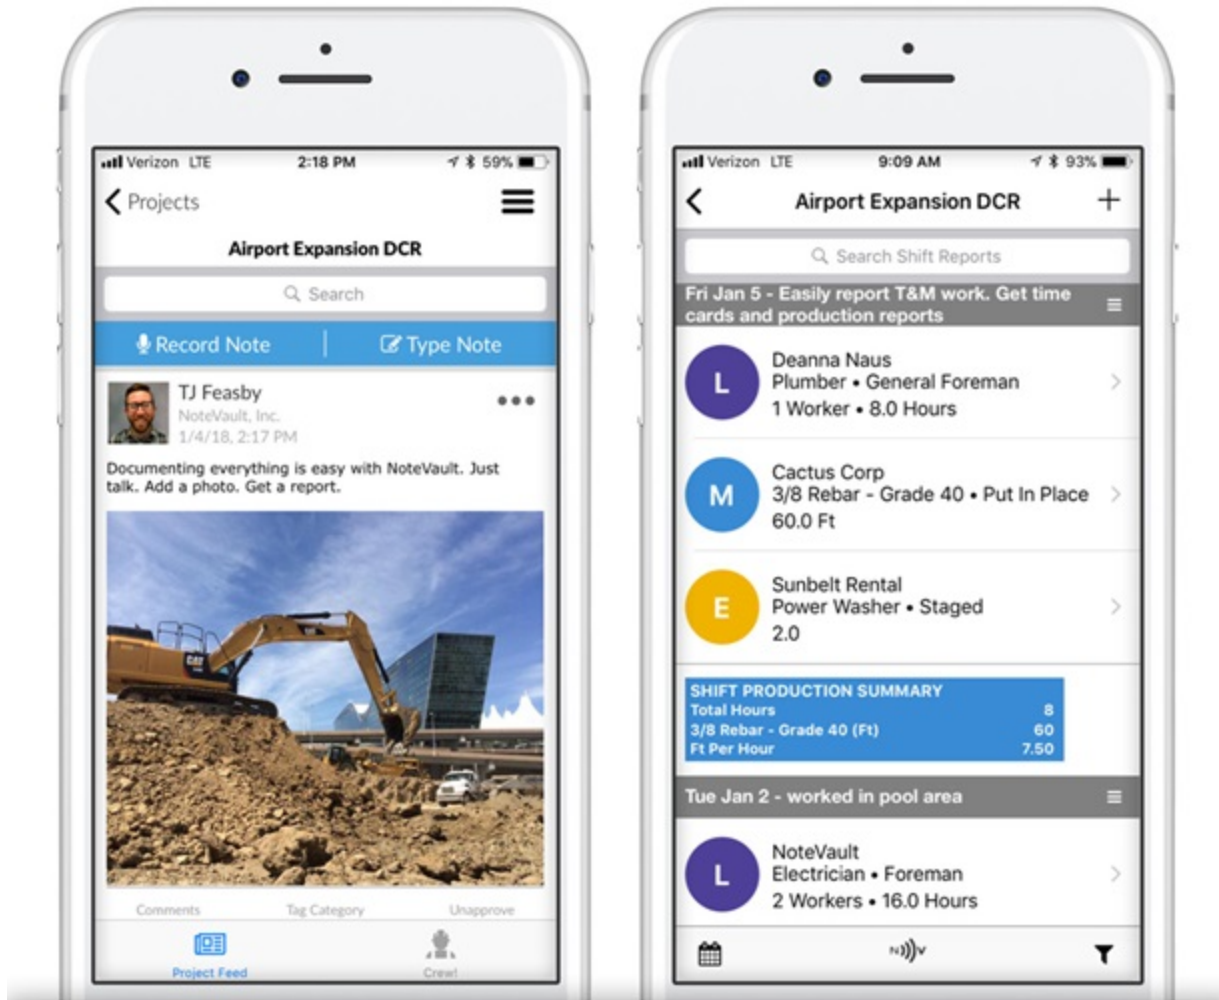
Verizon LTE 2:18 PM 59%

Projects

Airport Expansion DCR

Search

Record Note | Type Note

TJ Feasby
NoteVault, Inc.
1/4/18, 2:17 PM

Documenting everything is easy with NoteVault. Just talk. Add a photo. Get a report.

CAT

Comments Tag Category Unapprove

Project Feed Crew

Verizon LTE 9:09 AM 93%

Airport Expansion DCR +

Search Shift Reports

Fri Jan 5 - Easily report T&M work. Get time cards and production reports

L Deanna Naus
Plumber • General Foreman
1 Worker • 8.0 Hours

M Cactus Corp
3/8 Rebar - Grade 40 • Put In Place
60.0 Ft

E Sunbelt Rental
Power Washer • Staged
2.0

| SHIFT PRODUCTION SUMMARY | |
|---|---|
| Total Hours | 8 |
| 3/8 Rebar - Grade 40 (Ft) | 60 |
| Ft Per Hour | 7.50 |

Tue Jan 2 - worked in pool area

L NoteVault
Electrician • Foreman
2 Workers • 16.0 Hours

N)))v